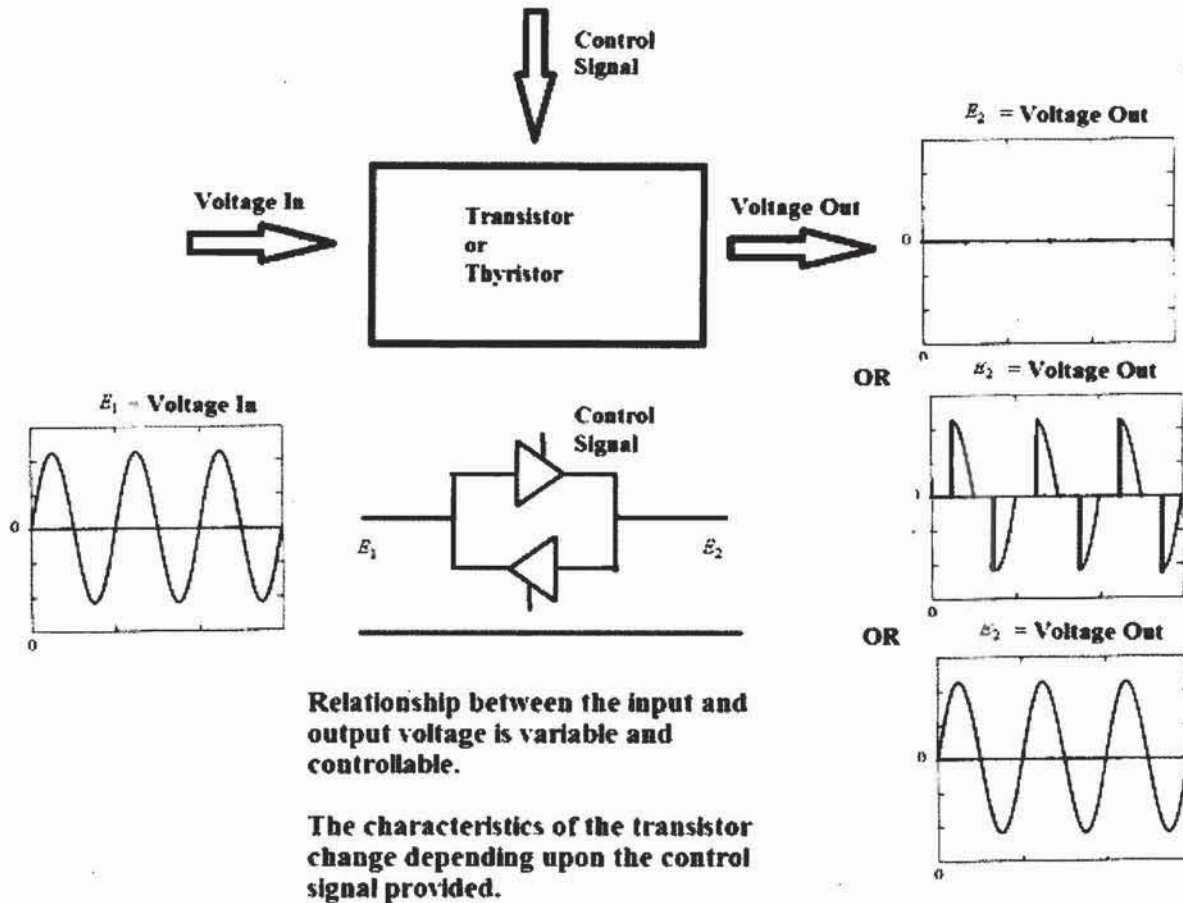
Control Signal

$E_2$ = Voltage Out

Voltage In

Transistor or Thyristor

Voltage Out

0

0

OR

$E_2$ = Voltage Out

$E_1$ = Voltage In

Control Signal

0

$E_1$

$E_2$

0

0

OR

$E_2$ = Voltage Out

0

Relationship between the input and output voltage is variable and controllable.

The characteristics of the transistor change depending upon the control signal provided.

0